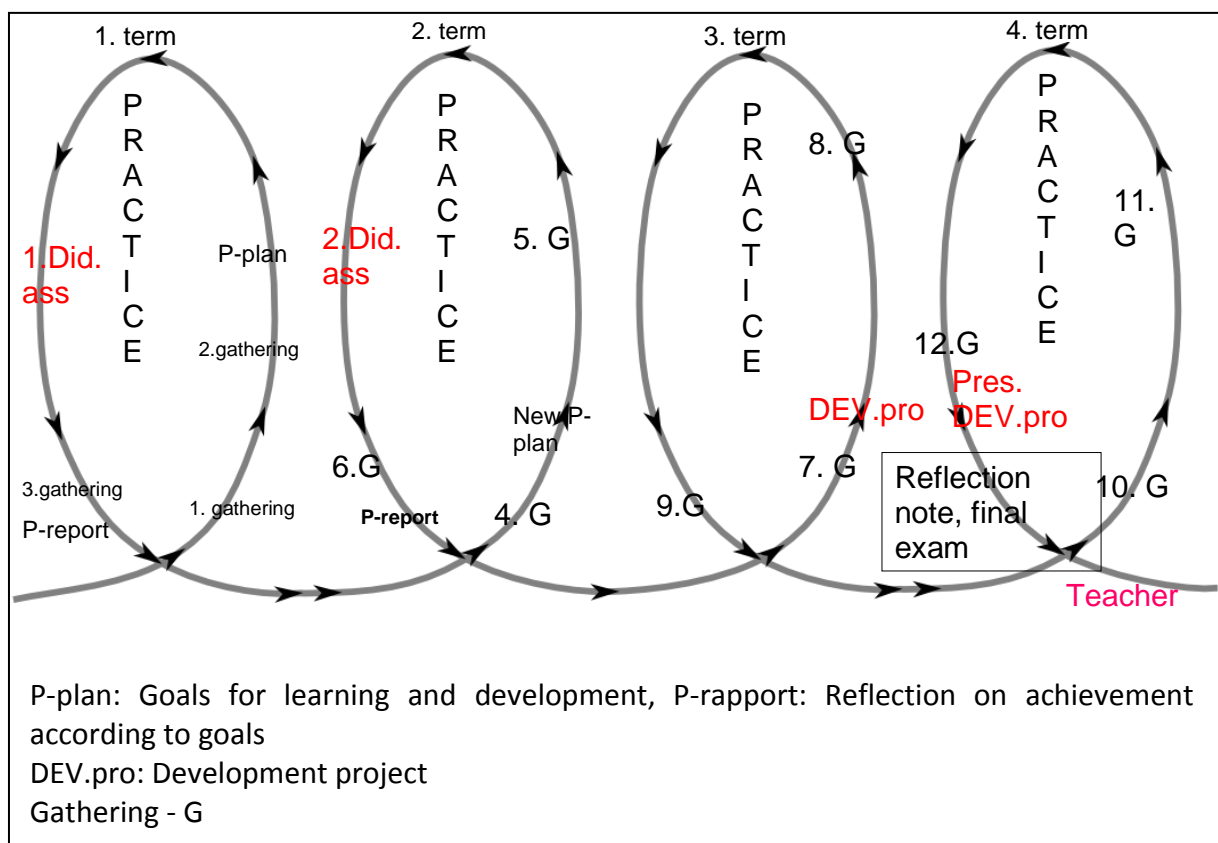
1. term

PRACTICE

1.Did. ass

P-plan

2.gathering

3.gathering

P-report

1. gathering

2. term

PRACTICE

2.Did. ass

5. G

New P-plan

6.G

P-report

4. G

3. term

PRACTICE

8. G

9.G

DEV.pro

7. G

4. term

PRACTICE

11. G

12.G

Pres. DEV.pro

Reflection note, final exam

10. G

Teacher

P-plan: Goals for learning and development, P-rapport: Reflection on achievement according to goals
DEV.pro: Development project
Gathering - G